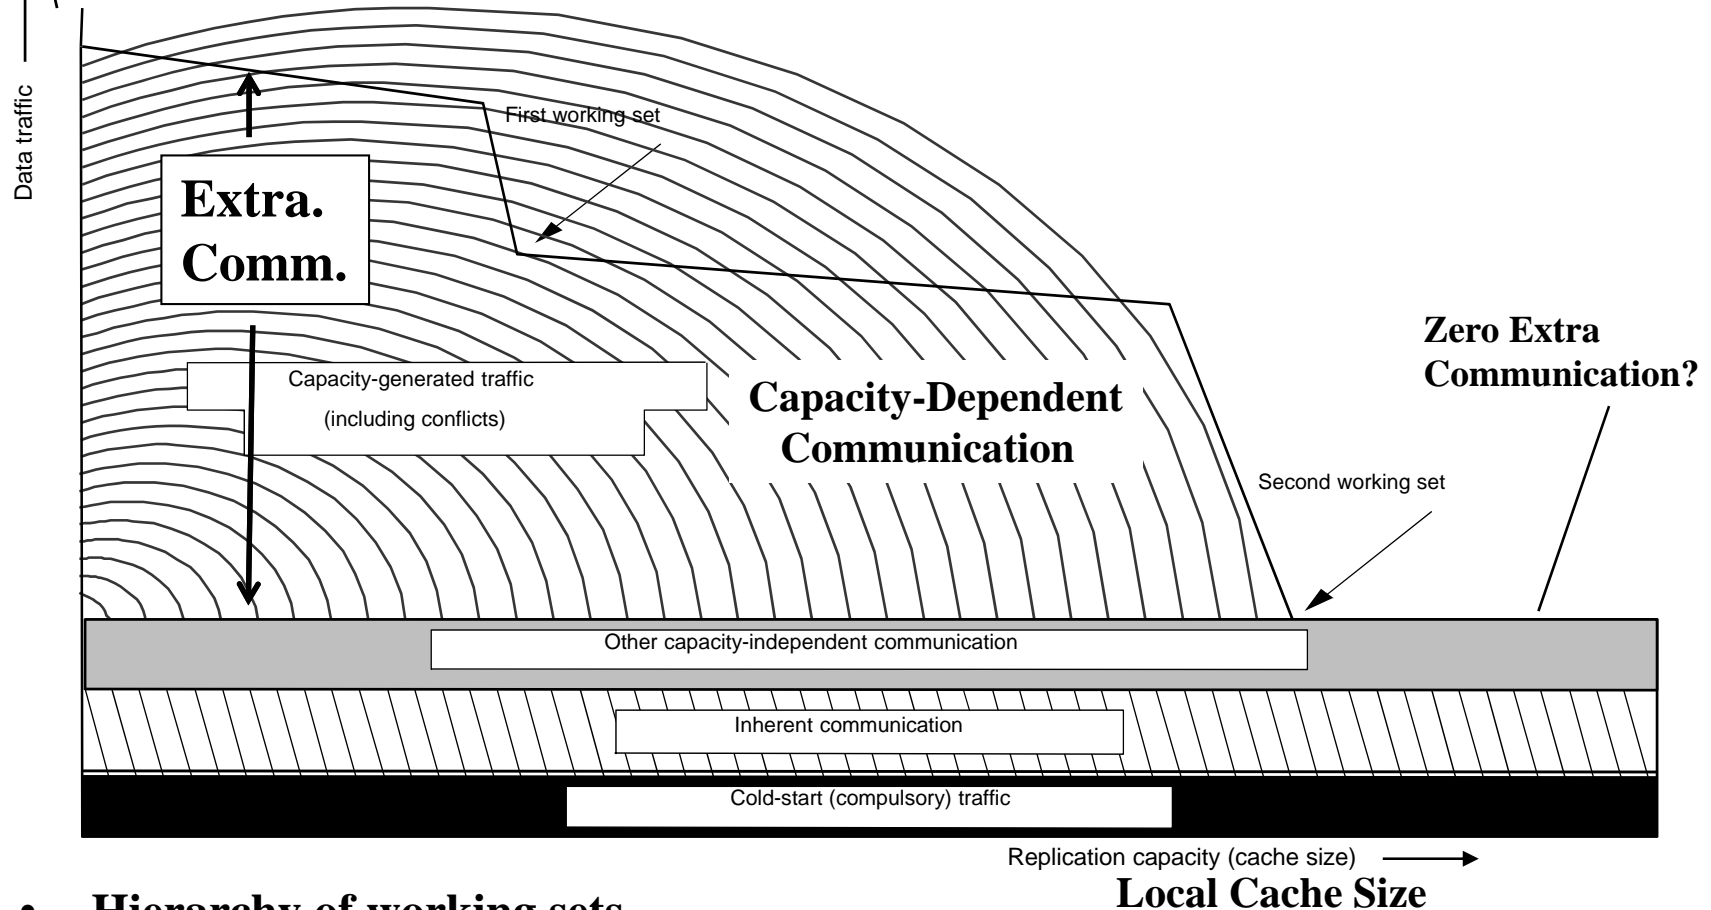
Data traffic

First working set

Extra. Comm.

Zero Extra Communication?

Capacity-generated traffic (including conflicts)

Capacity-Dependent Communication

Second working set

Other capacity-independent communication

Inherent communication

Cold-start (compulsory) traffic

Replication capacity (cache size)

Local Cache Size

• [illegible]